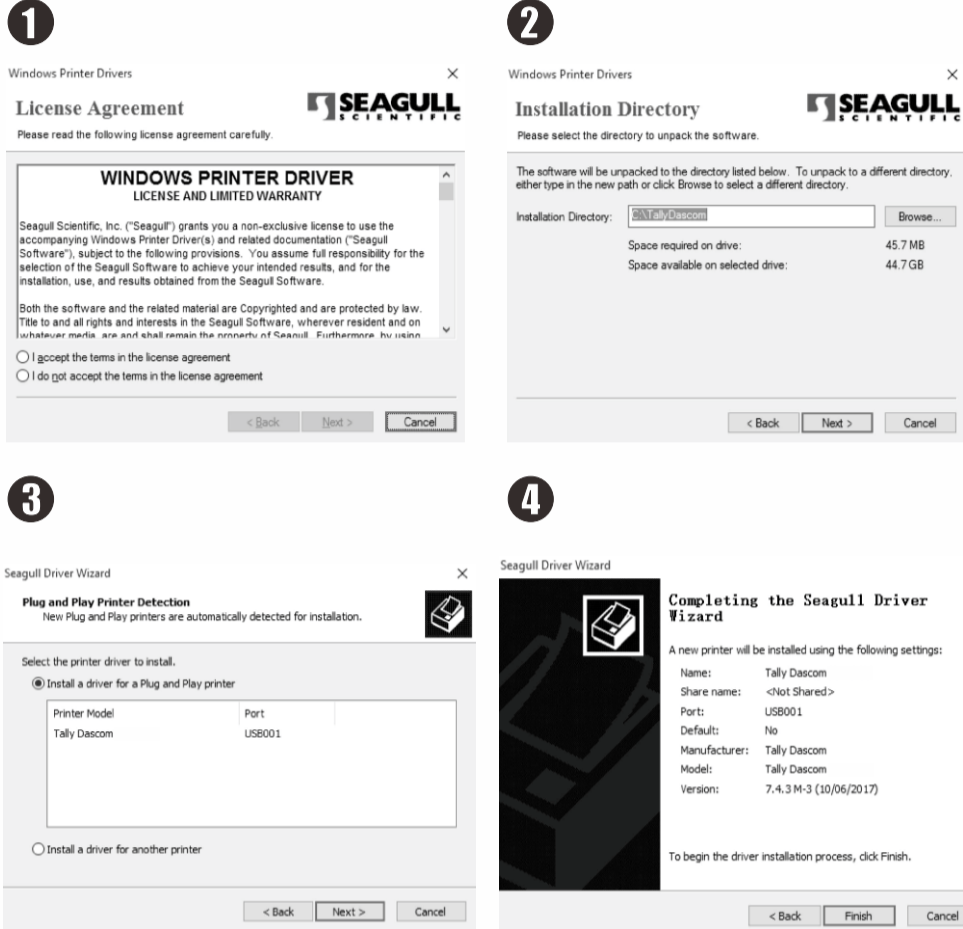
1

Windows Printer Drivers

×

License Agreement

SEAGULL SCIENTIFIC

Please read the following license agreement carefully.

WINDOWS PRINTER DRIVER
LICENSE AND LIMITED WARRANTY

Seagull Scientific, Inc. ("Seagull") grants you a non-exclusive license to use the accompanying Windows Printer Driver(s) and related documentation ("Seagull Software"), subject to the following provisions. You assume full responsibility for the selection of the Seagull Software to achieve your intended results, and for the installation, use, and results obtained from the Seagull Software.

Both the software and the related material are Copyrighted and are protected by law. Title to and all rights and interests in the Seagull Software, wherever resident and on whatever media, are and shall remain the property of Seagull. Furthermore, by using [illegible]

I accept the terms in the license agreement

I do not accept the terms in the license agreement

< Back Next > Cancel

2

Windows Printer Drivers

×

Installation Directory

SEAGULL SCIENTIFIC

Please select the directory to unpack the software.

The software will be unpacked to the directory listed below. To unpack to a different directory, either type in the new path or click Browse to select a different directory.

Installation Directory: C:\TallyDascom Browse...

Space required on drive: 45.7 MB

Space available on selected drive: 44.7 GB

< Back Next > Cancel

3

Seagull Driver Wizard

×

Plug and Play Printer Detection
New Plug and Play printers are automatically detected for installation.

Select the printer driver to install.

Install a driver for a Plug and Play printer

| Printer Model | Port |
|---|---|
| Tally Dascom | USB001 |

Install a driver for another printer

< Back Next > Cancel

4

Seagull Driver Wizard

Completing the Seagull Driver Wizard

A new printer will be installed using the following settings:

Name: Tally Dascom
Share name: <Not Shared>
Port: USB001
Default: No
Manufacturer: Tally Dascom
Model: Tally Dascom
Version: 7.4.3 M-3 (10/06/2017)

To begin the driver installation process, click Finish.

< Back Finish Cancel